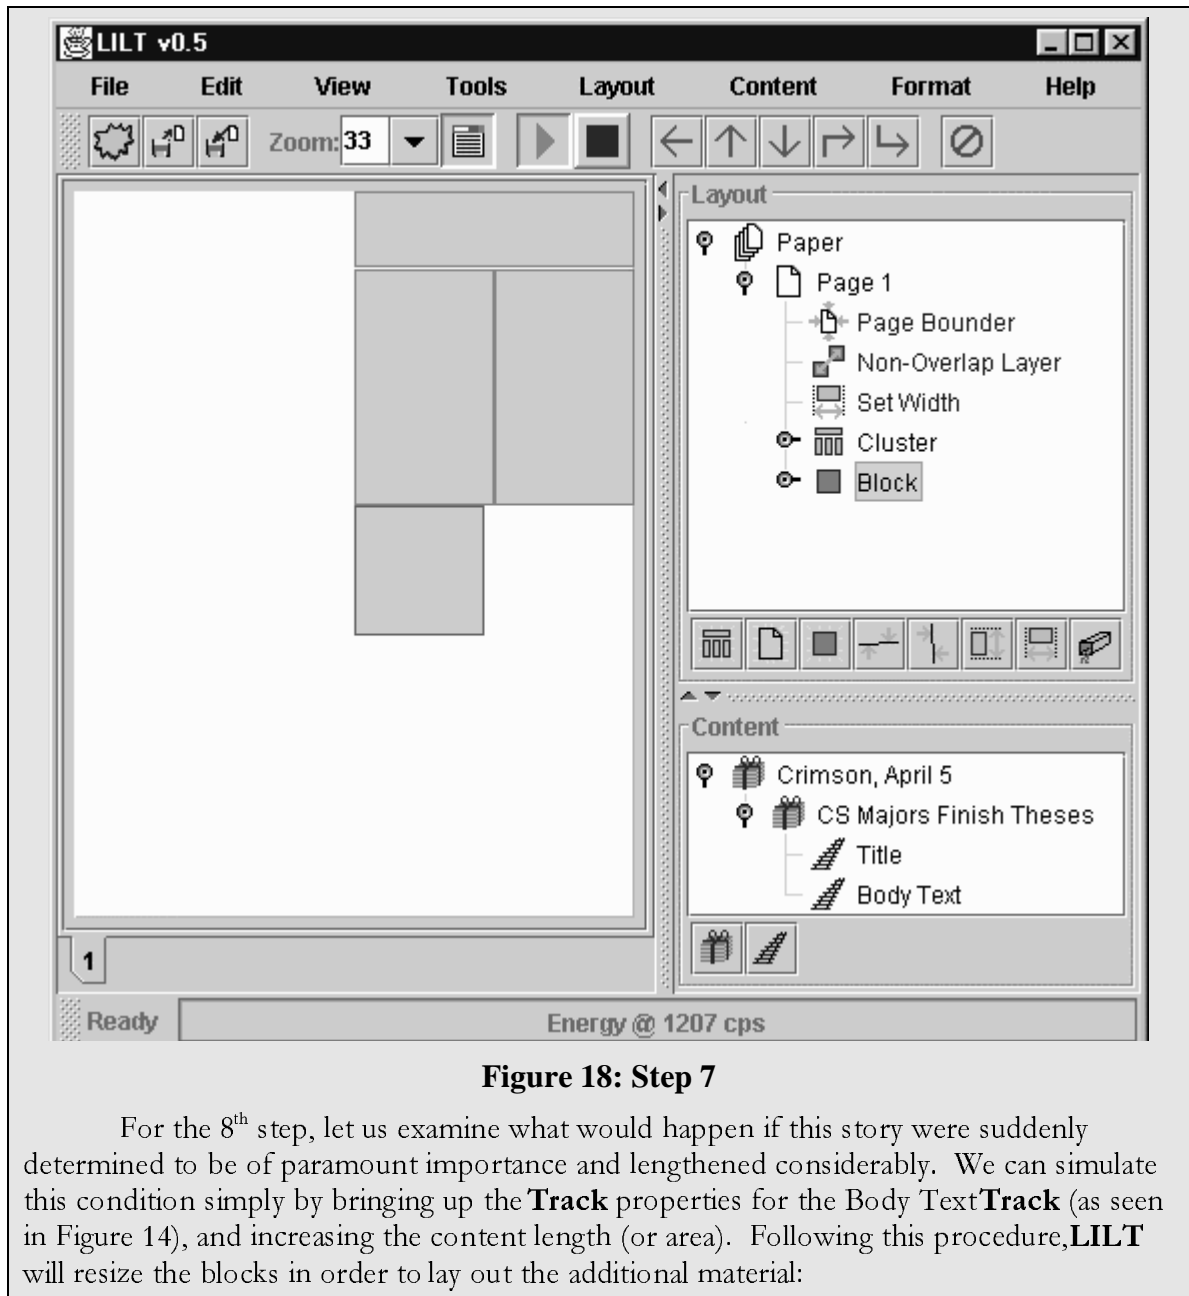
LILT v0.5

File Edit View Tools Layout Content Format Help

Zoom: 33

Layout

Paper

Page 1

Page Bounder

Non-Overlap Layer

Set Width

Cluster

Block

Content

Crimson, April 5

CS Majors Finish Theses

Title

Body Text

1

Ready

Energy @ 1207 cps

**Figure 18: Step 7**

For the 8$^{th}$ step, let us examine what would happen if this story were suddenly determined to be of paramount importance and lengthened considerably. We can simulate this condition simply by bringing up the **Track** properties for the Body Text **Track** (as seen in Figure 14), and increasing the content length (or area). Following this procedure, **LILT** will resize the blocks in order to lay out the additional material: